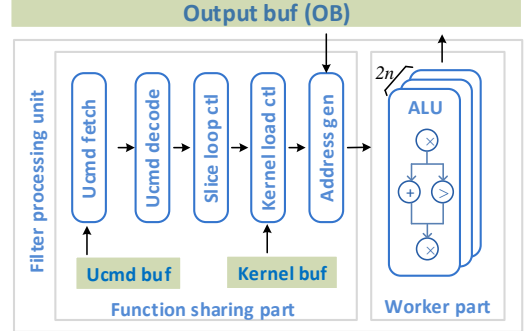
Output buf (OB)

Filter processing unit

Ucmd fetch

Ucmd decode

Slice loop ctl

Kernel load ctl

Address gen

Ucmd buf

Kernel buf

Function sharing part

$2n$

ALU

$\times$

$+$

$>$

$\times$

Worker part